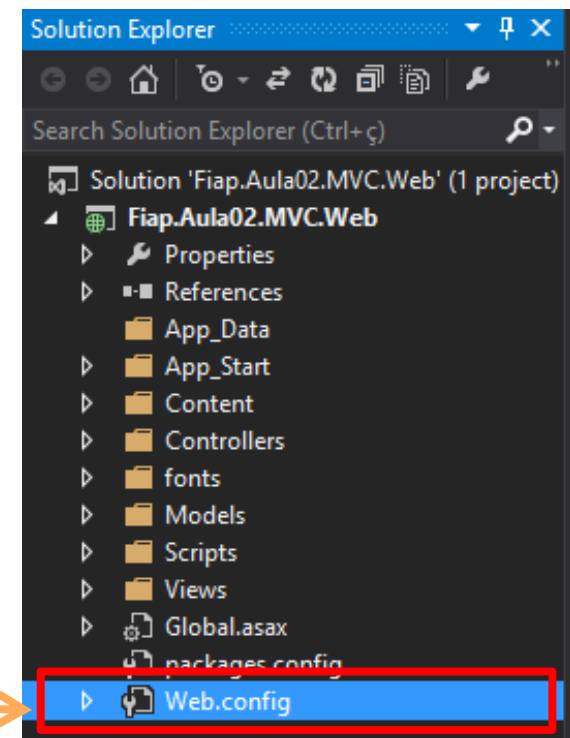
Solution Explorer

Search Solution Explorer (Ctrl+ç)

Solution 'Fiap.Aula02.MVC.Web' (1 project)
Fiap.Aula02.MVC.Web
Properties
References
App_Data
App_Start
Content
Controllers
fonts
Models
Scripts
Views
Global.asax
packages.config
Web.config